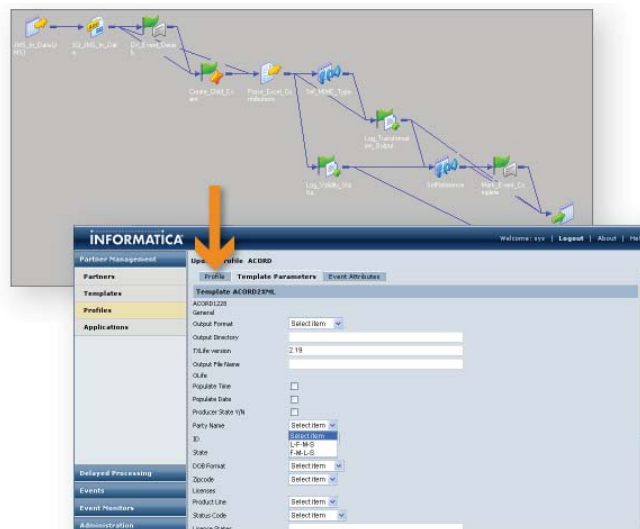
JMS_In_DataO
SQ_JMS_In_Da
SU_Event_Deta
Create_Child_Ev
Parse_Excel_Cr
Set_MIME_Type
Log_Transform
Log_Validity_Sta
SetReference
Mark_Event_Co

INFORMATICA
Welcome: sys | Logout | About | He

Partner Management
Partners
Templates
Profiles
Applications

Update Profile ACORD
Profile
Template Parameters
Event Attributes

Template ACORD2XML
ACORD1228
General
Output Format | Select Item
Output Directory
TXLife version | 2.19
Output File Name
OLife
Populate Time
Populate Date
Producer State Y/N
Party Name | Select Item
Select Item
L-F-M-S
F-M-L-S
ID
State
DOB Format | Select Item
Zipcode | Select Item
Licenses
Product Line | Select Item
Status Code | Select Item

Delayed Processing
Events
Event Monitors
Administration